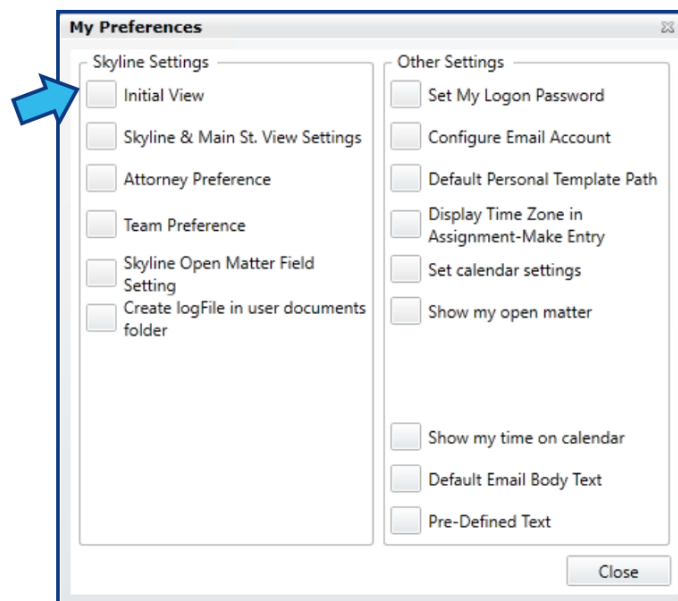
My Preferences

Skyline Settings

Initial View

Skyline & Main St. View Settings

Attorney Preference

Team Preference

Skyline Open Matter Field Setting

Create logFile in user documents folder

Other Settings

Set My Logon Password

Configure Email Account

Default Personal Template Path

Display Time Zone in Assignment-Make Entry

Set calendar settings

Show my open matter

Show my time on calendar

Default Email Body Text

Pre-Defined Text

Close